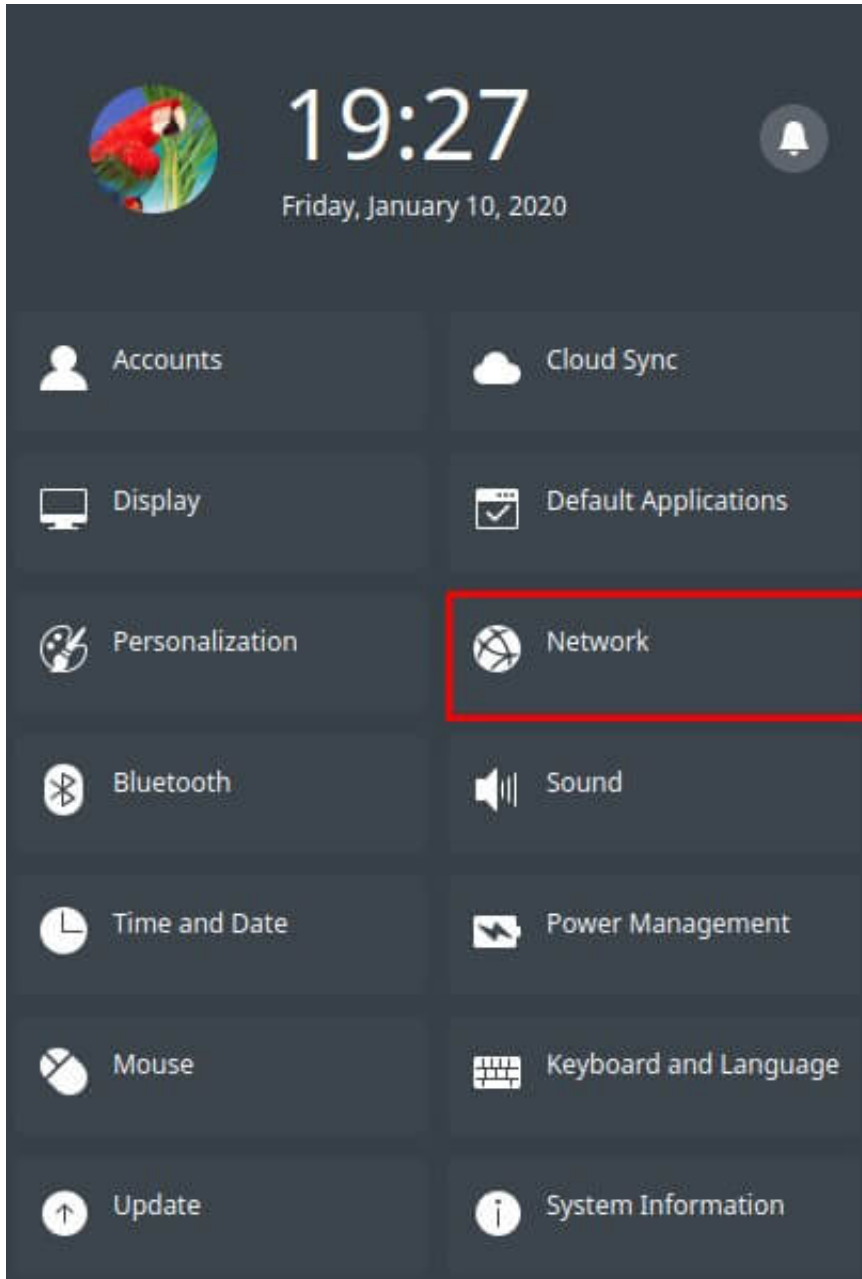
19:27
Friday, January 10, 2020

Accounts
Cloud Sync
Display
Default Applications
Personalization
Network
Bluetooth
Sound
Time and Date
Power Management
Mouse
Keyboard and Language
Update
System Information